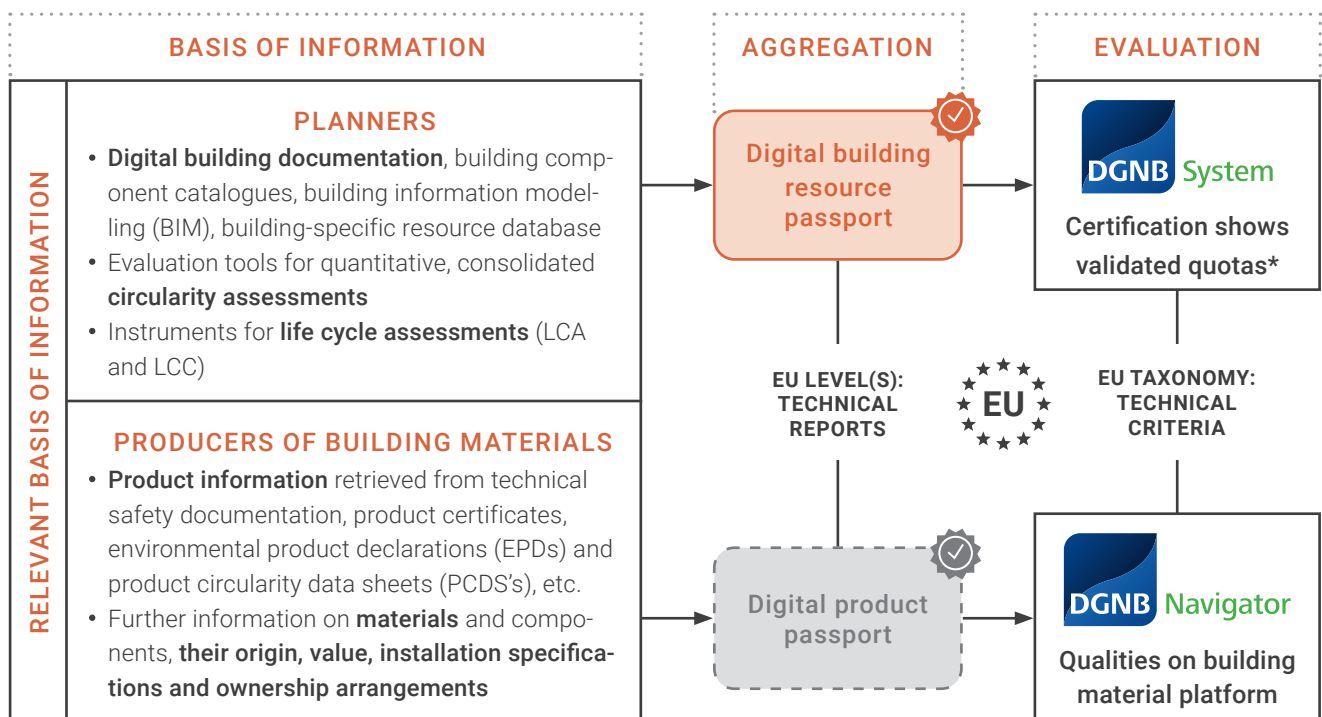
BASIS OF INFORMATION

AGGREGATION

EVALUATION

RELEVANT BASIS OF INFORMATION

PLANNERS

• Digital building documentation, building component catalogues, building information modelling (BIM), building-specific resource database
• Evaluation tools for quantitative, consolidated circularity assessments
• Instruments for life cycle assessments (LCA and LCC)

PRODUCERS OF BUILDING MATERIALS

• Product information retrieved from technical safety documentation, product certificates, environmental product declarations (EPDs) and product circularity data sheets (PCDS's), etc.
• Further information on materials and components, their origin, value, installation specifications and ownership arrangements

Digital building resource passport

DGNB System

Certification shows validated quotas*

EU LEVEL(S): TECHNICAL REPORTS

EU

EU TAXONOMY: TECHNICAL CRITERIA

Digital product passport

DGNB Navigator

Qualities on building material platform